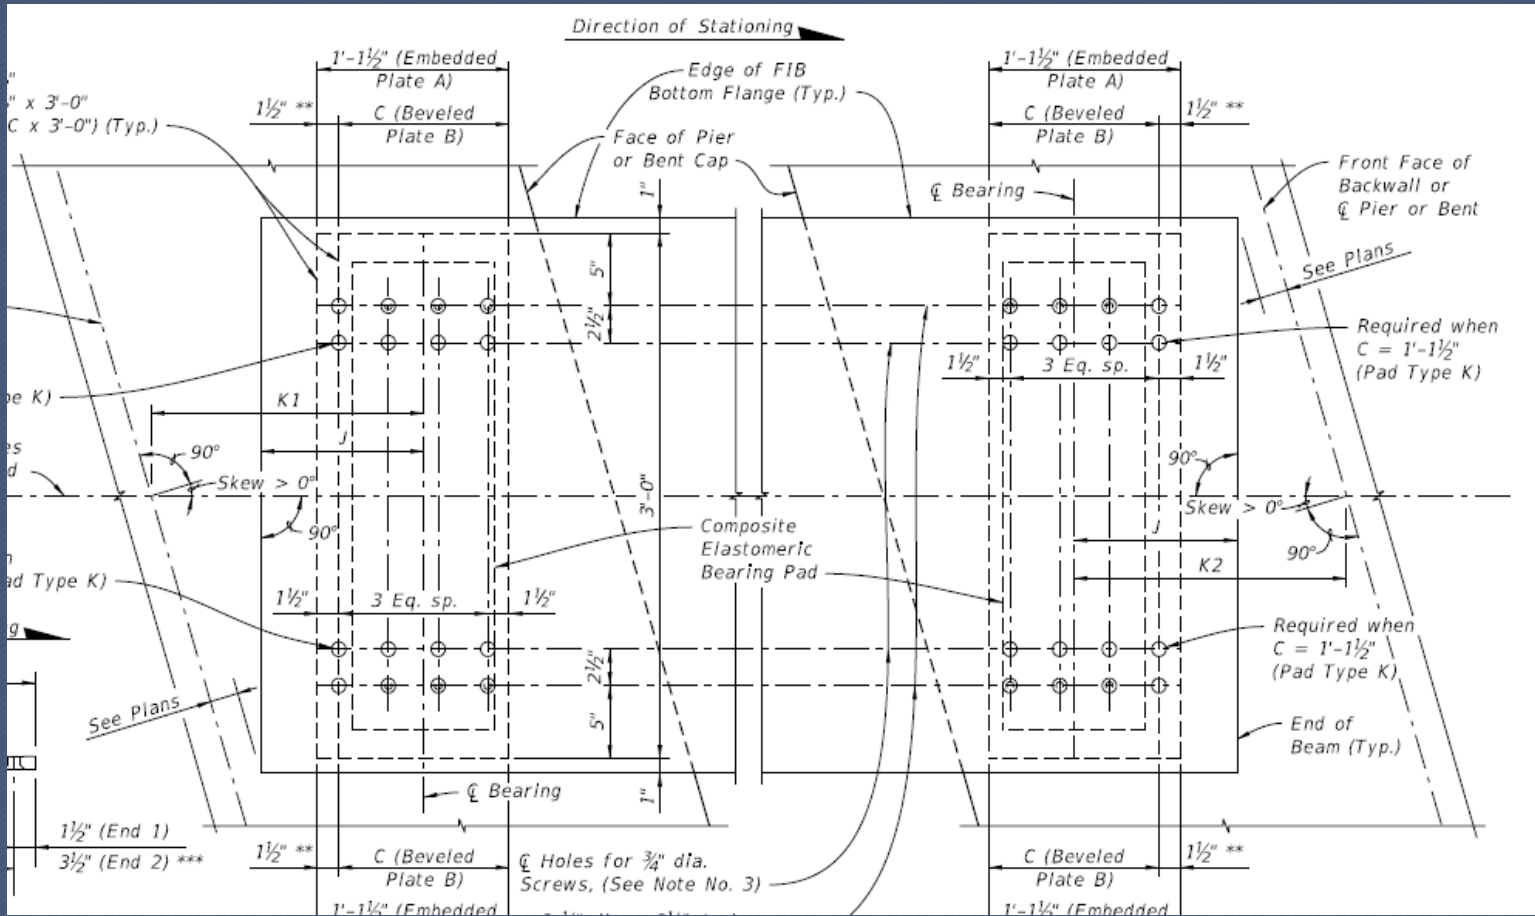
Direction of Stationing

1'-1½" (Embedded Plate A)

1'-1½" (Embedded Plate A)

" x 3'-0"
C x 3'-0") (Typ.)

1½" **

C (Beveled Plate B)

Edge of FIB Bottom Flange (Typ.)

Face of Pier or Bent Cap

C (Beveled Plate B)

1½" **

Front Face of Backwall or ℄ Pier or Bent

℄ Bearing

1"

5"

2½"

See Plans

Required when C = 1'-1½" (Pad Type K)

1½"

3 Eq. sp.

1½"

e K)

K1

J

es
d

90°

Skew > 0°

90°

3'-0"

90°

Skew > 0°

90°

Composite Elastomeric Bearing Pad

J

K2

ad Type K)

1½"

3 Eq. sp.

1½"

Required when C = 1'-1½" (Pad Type K)

2½"

5"

See Plans

End of Beam (Typ.)

℄ Bearing

1"

1½" (End 1)
3½" (End 2) ***

1½" **

C (Beveled Plate B)

℄ Holes for ¾" dia. Screws, (See Note No. 3)

C (Beveled Plate B)

1½" **

1'-1½" (Embedded

1'-1½" (Embedded